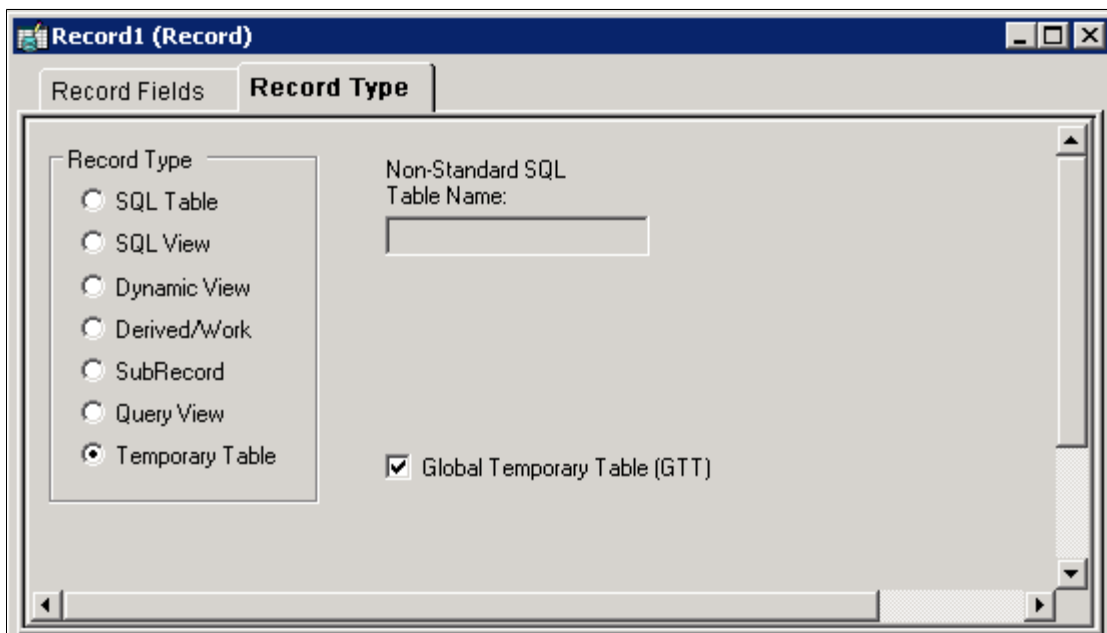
Record1 (Record)

Record Fields

Record Type

Record Type

SQL Table

SQL View

Dynamic View

Derived/Work

SubRecord

Query View

Temporary Table

Non-Standard SQL Table Name:

Global Temporary Table (GTT)